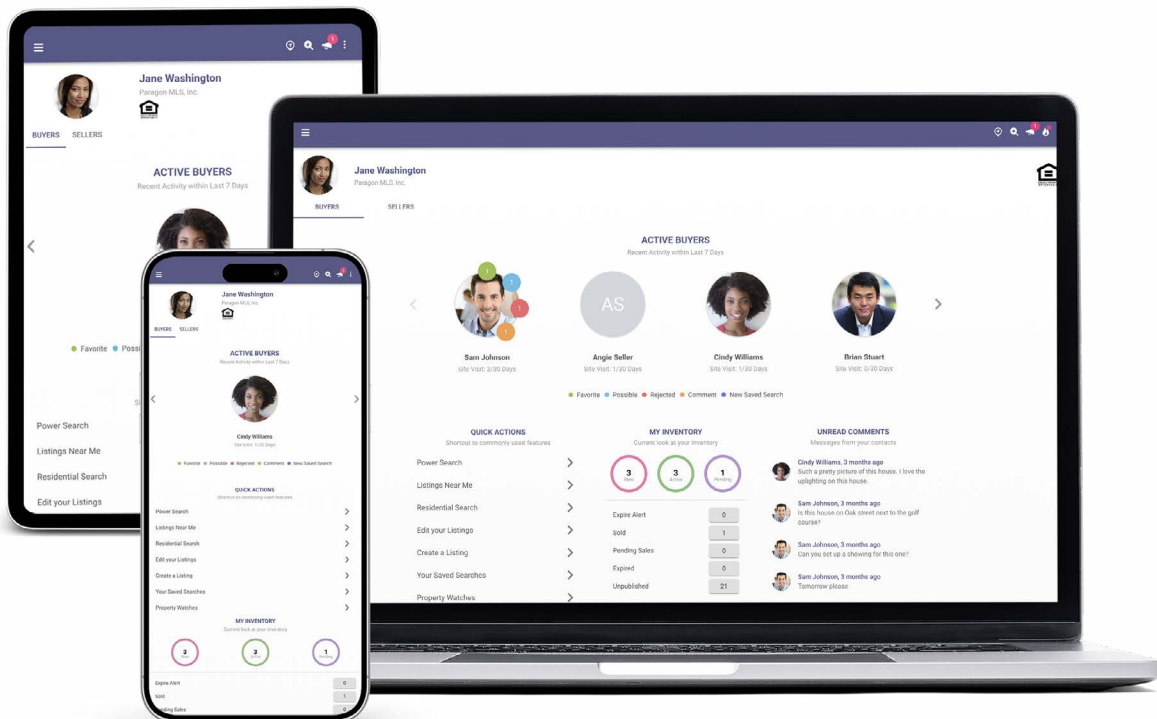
Jane Washington
Paragon MLS, Inc.

BUYERS SELLERS

ACTIVE BUYERS
Recent Activity within Last 7 Days

Favorite Possi

Power Search
Listings Near Me
Residential Search
Edit your Listings

Jane Washington
Paragon MLS, Inc.

BUYERS SELLERS

ACTIVE BUYERS
Recent Activity within Last 7 Days

Cindy Williams

Favorite Possible Rejected Comment New Saved Search

QUICK ACTIONS
Shortcut to commonly used features

Power Search
Listings Near Me
Residential Search
Edit your Listings
Create a Listing
Your Saved Searches
Property Watches

MY INVENTORY
Current look at your inventory

3 New
3 Active
1 Pending

| Expire Alert | 0 |
|---|---|
| Sold | 1 |
| Pending Sales | 0 |

Jane Washington
Paragon MLS, Inc.

BUYERS SELLERS

ACTIVE BUYERS
Recent Activity within Last 7 Days

Sam Johnson
Site Visit: 3/30 Days

AS
Angie Seller
Site Visit: 1/30 Days

Cindy Williams
Site Visit: 1/30 Days

Brian Stuart
Site Visit: 0/30 Days

Favorite Possible Rejected Comment New Saved Search

QUICK ACTIONS
Shortcut to commonly used features

Power Search
Listings Near Me
Residential Search
Edit your Listings
Create a Listing
Your Saved Searches
Property Watches

MY INVENTORY
Current look at your inventory

3 New
3 Active
1 Pending

| Expire Alert | 0 |
|---|---|
| Sold | 1 |
| Pending Sales | 0 |
| Expired | 0 |
| Unpublished | 21 |

UNREAD COMMENTS
Messages from your contacts

Cindy Williams, 3 months ago
Such a pretty picture of this house. I love the uplighting on this house.

Sam Johnson, 3 months ago
Is this house on Oak street next to the golf course?

Sam Johnson, 3 months ago
Can you set up a showing for this one?

Sam Johnson, 3 months ago
Tomorrow please